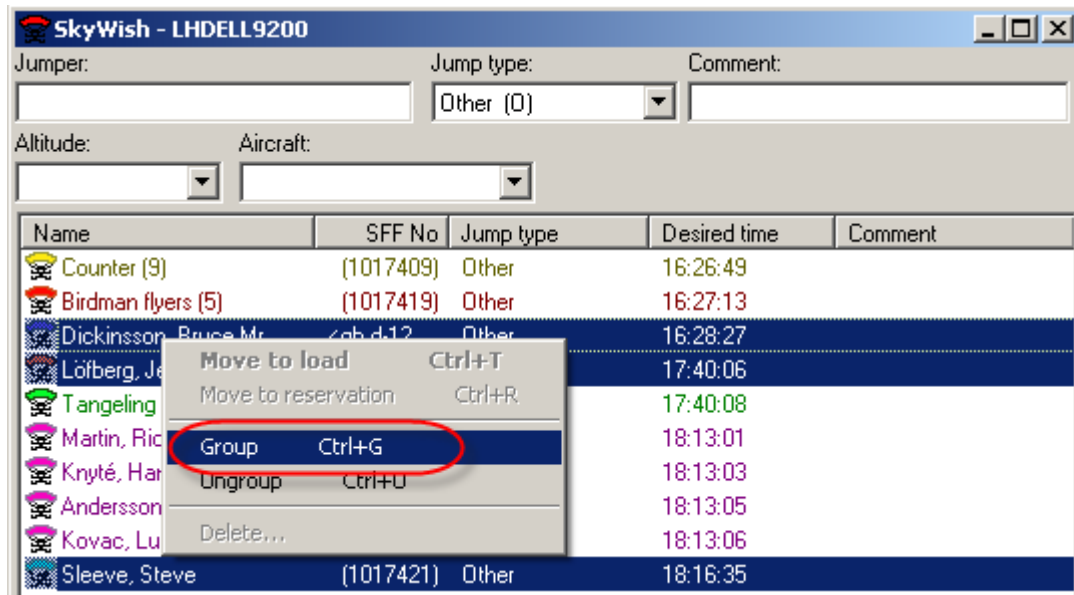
SkyWish - LHDELL9200

Jumper:
Jump type:
Other (O)
Comment:
Altitude:
Aircraft:

| Name | SFF No | Jump type | Desired time | Comment |
|---|---|---|---|---|
| Counter (9) | (1017409) | Other | 16:26:49 | |
| Birdman flyers (5) | (1017419) | Other | 16:27:13 | |
| Dickinsson, Bruce Mr | <gb d-12 | Other | 16:28:27 | |
| Löfberg, Je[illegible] | | | 17:40:06 | |
| Tangeling | | | 17:40:08 | |
| Martin, Ric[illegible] | | | 18:13:01 | |
| Knyté, Har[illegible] | | | 18:13:03 | |
| Andersson | | | 18:13:05 | |
| Kovac, Lu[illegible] | | | 18:13:06 | |
| Sleeve, Steve | (1017421) | Other | 18:16:35 | |

Move to load Ctrl+T
Move to reservation Ctrl+R
Group Ctrl+G
Ungroup Ctrl+U
Delete...